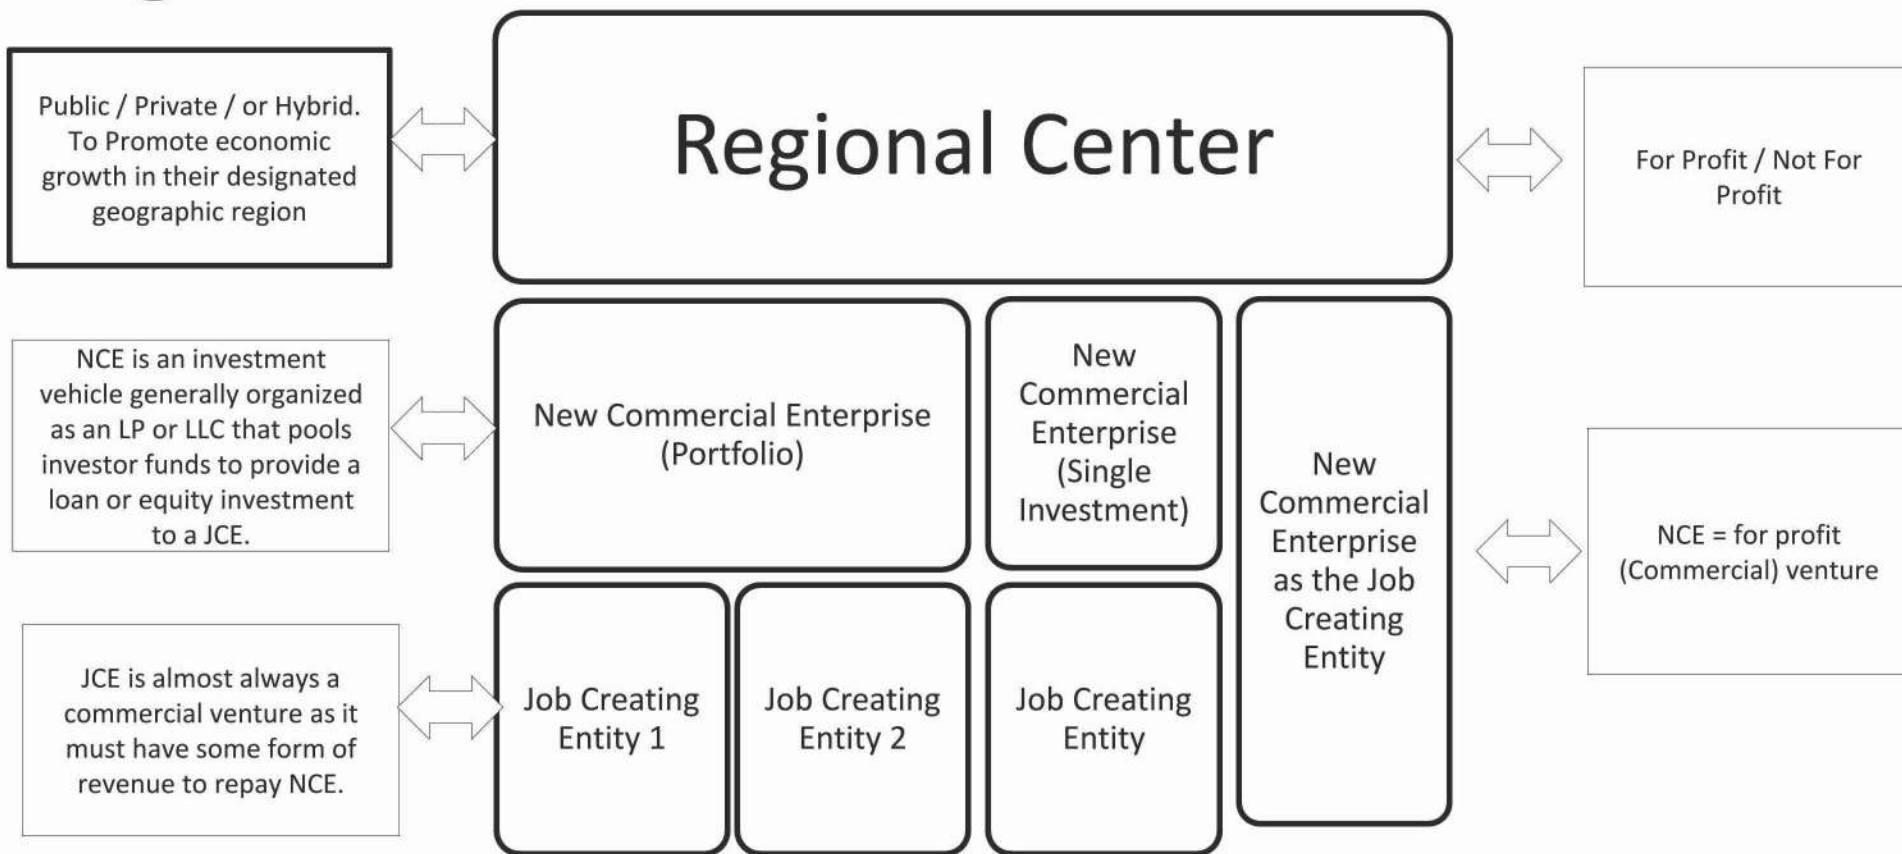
Public / Private / or Hybrid. To Promote economic growth in their designated geographic region

Regional Center

For Profit / Not For Profit

NCE is an investment vehicle generally organized as an LP or LLC that pools investor funds to provide a loan or equity investment to a JCE.

New Commercial Enterprise (Portfolio)

New Commercial Enterprise (Single Investment)

New Commercial Enterprise as the Job Creating Entity

NCE = for profit (Commercial) venture

JCE is almost always a commercial venture as it must have some form of revenue to repay NCE.

Job Creating Entity 1

Job Creating Entity 2

Job Creating Entity